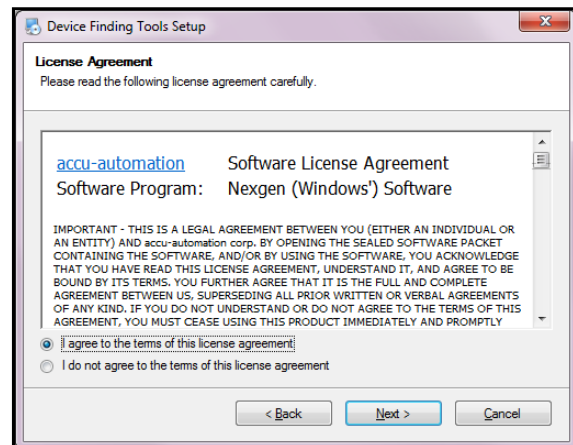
Device Finding Tools Setup

License Agreement
Please read the following license agreement carefully.

accu-automation Software License Agreement
Software Program: Nexgen (Windows') Software

IMPORTANT - THIS IS A LEGAL AGREEMENT BETWEEN YOU (EITHER AN INDIVIDUAL OR AN ENTITY) AND accu-automation corp. BY OPENING THE SEALED SOFTWARE PACKET CONTAINING THE SOFTWARE, AND/OR BY USING THE SOFTWARE, YOU ACKNOWLEDGE THAT YOU HAVE READ THIS LICENSE AGREEMENT, UNDERSTAND IT, AND AGREE TO BE BOUND BY ITS TERMS. YOU FURTHER AGREE THAT IT IS THE FULL AND COMPLETE AGREEMENT BETWEEN US, SUPERSEDING ALL PRIOR WRITTEN OR VERBAL AGREEMENTS OF ANY KIND. IF YOU DO NOT UNDERSTAND OR DO NOT AGREE TO THE TERMS OF THIS AGREEMENT, YOU MUST CEASE USING THIS PRODUCT IMMEDIATELY AND PROMPTLY

I agree to the terms of this license agreement
I do not agree to the terms of this license agreement

< Back
Next >
Cancel